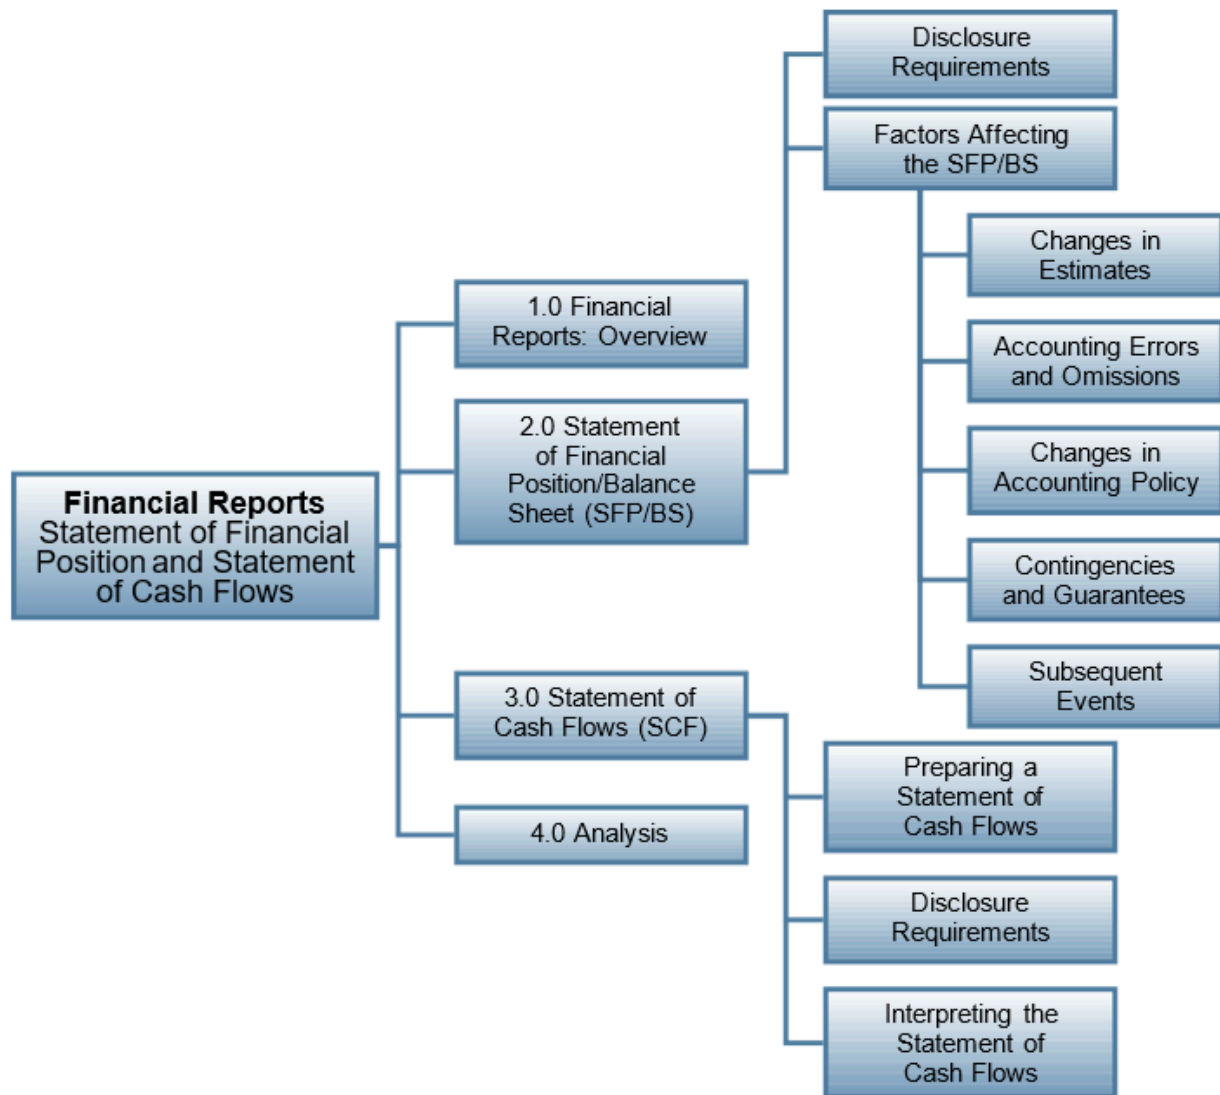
Financial Reports
Statement of Financial Position and Statement of Cash Flows

1.0 Financial Reports: Overview

2.0 Statement of Financial Position/Balance Sheet (SFP/BS)

Disclosure Requirements

Factors Affecting the SFP/BS

Changes in Estimates

Accounting Errors and Omissions

Changes in Accounting Policy

Contingencies and Guarantees

Subsequent Events

3.0 Statement of Cash Flows (SCF)

Preparing a Statement of Cash Flows

Disclosure Requirements

Interpreting the Statement of Cash Flows

4.0 Analysis